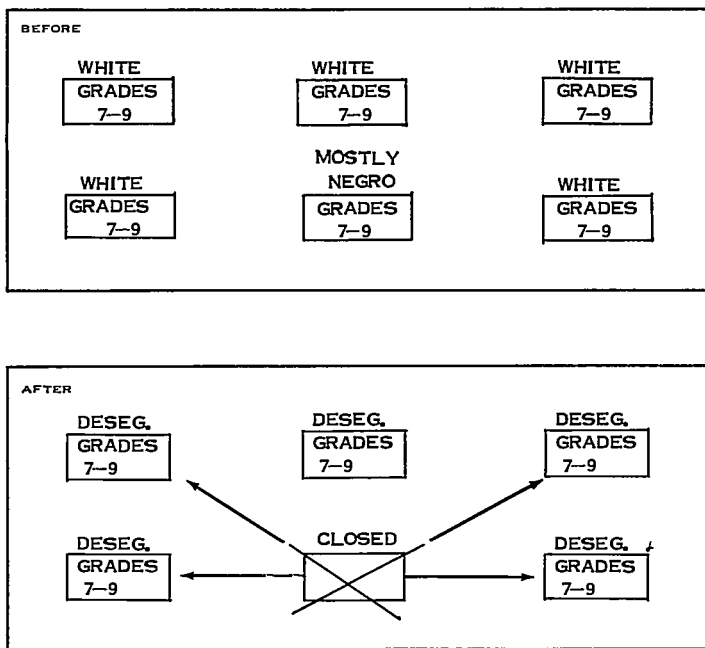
BEFORE

WHITE
GRADES
7–9

WHITE
GRADES
7–9

WHITE
GRADES
7–9

WHITE
GRADES
7–9

MOSTLY
NEGRO
GRADES
7–9

WHITE
GRADES
7–9

AFTER

DESEG.
GRADES
7–9

DESEG.
GRADES
7–9

DESEG.
GRADES
7–9

DESEG.
GRADES
7–9

CLOSED

DESEG.
GRADES
7–9